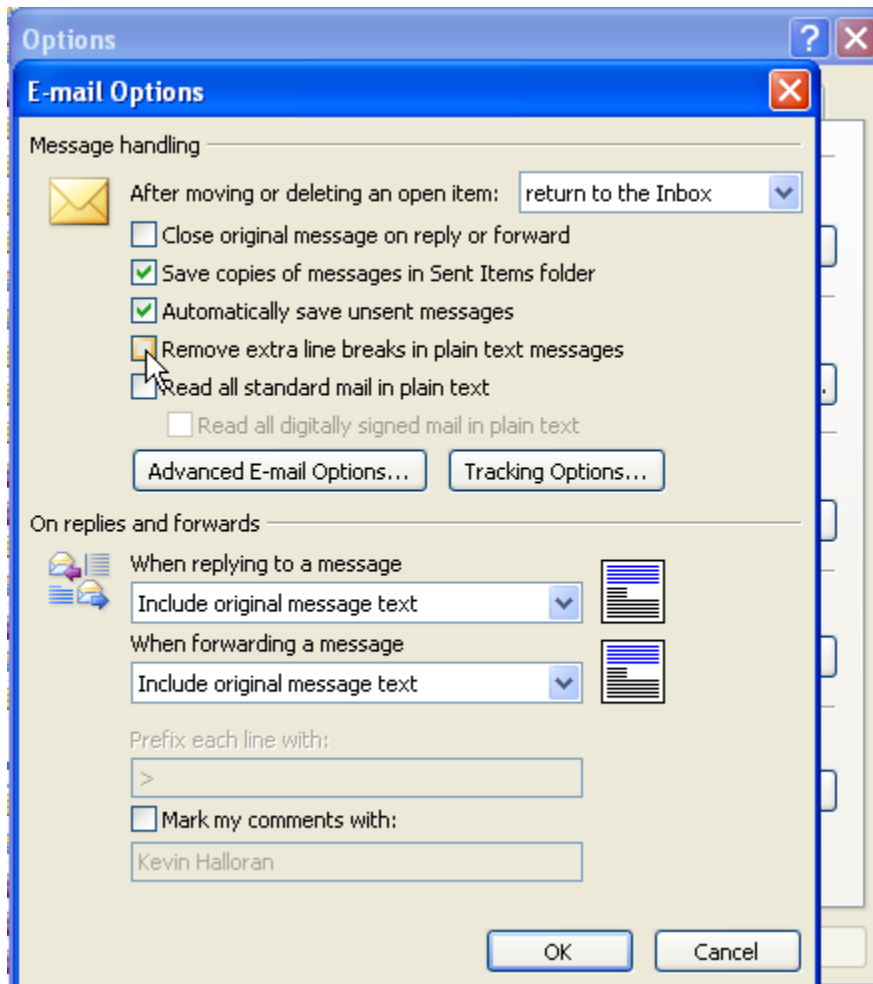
Options

E-mail Options

Message handling

After moving or deleting an open item: return to the Inbox

Close original message on reply or forward

Save copies of messages in Sent Items folder

Automatically save unsent messages

Remove extra line breaks in plain text messages

Read all standard mail in plain text

Read all digitally signed mail in plain text

Advanced E-mail Options...

Tracking Options...

On replies and forwards

When replying to a message

Include original message text

When forwarding a message

Include original message text

Prefix each line with:

>

Mark my comments with:

Kevin Halloran

OK

Cancel